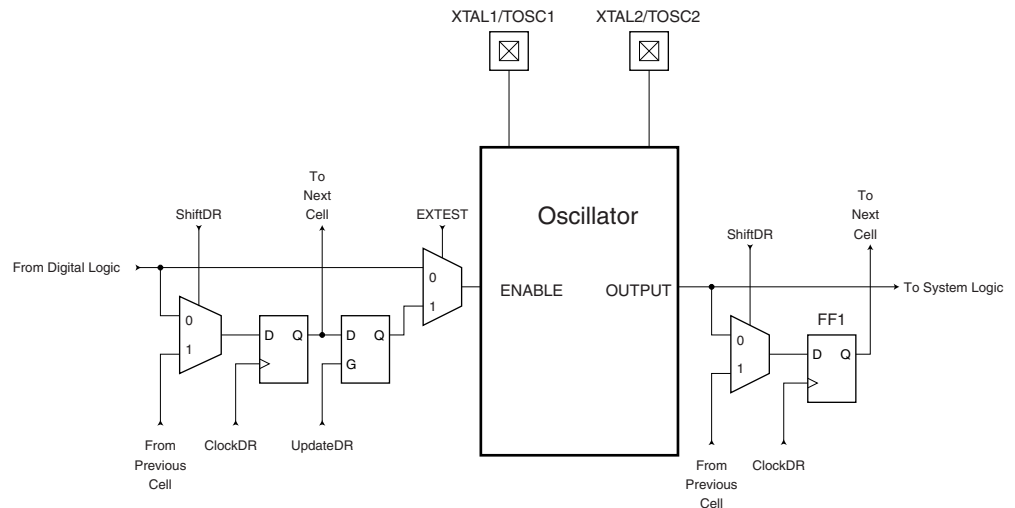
XTAL1/TOSC1

XTAL2/TOSC2

To Next Cell

ShiftDR

EXTEST

Oscillator

To Next Cell

ShiftDR

From Digital Logic

0

1

D Q

D Q

G

0

1

ENABLE

OUTPUT

To System Logic

FF1

0

1

D Q

From Previous Cell

ClockDR

UpdateDR

From Previous Cell

ClockDR